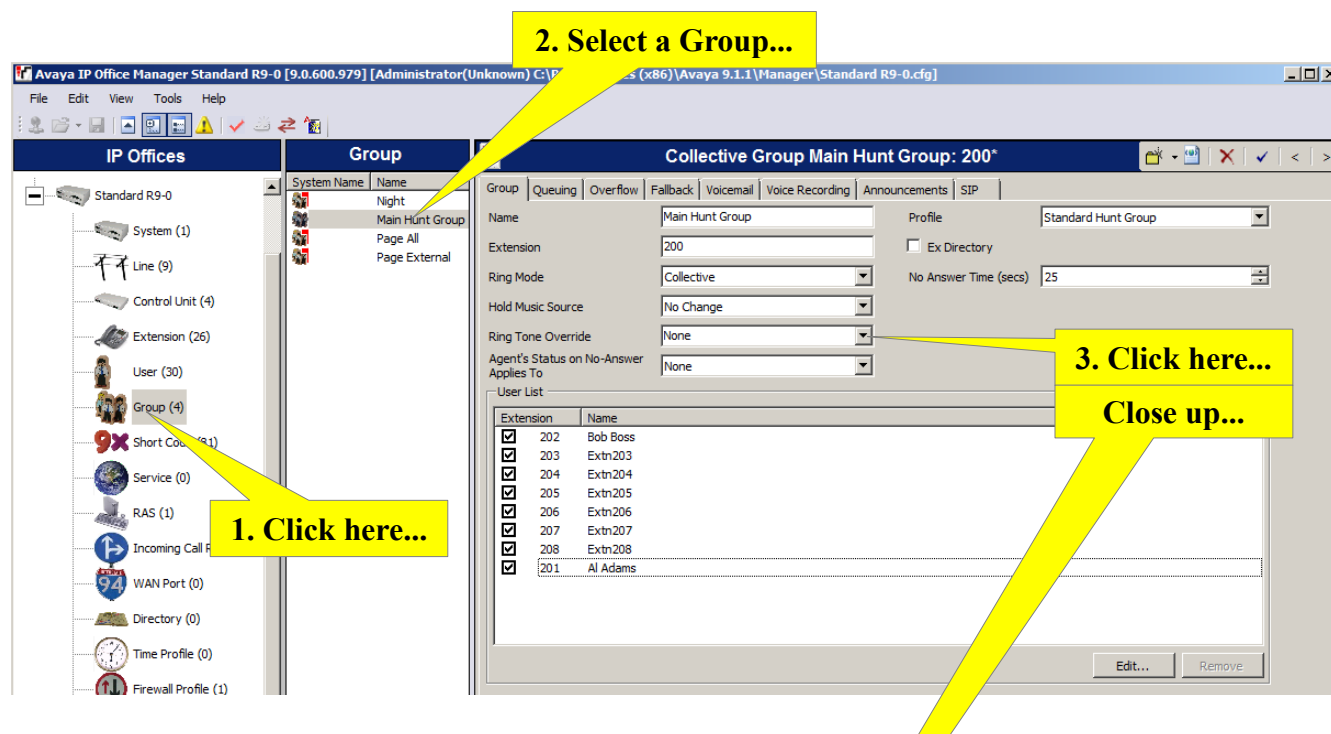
2. Select a Group...

Avaya IP Office Manager Standard R9-0 [9.0.600.979] [Administrator(Unknown) C:\P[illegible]s (x86)\Avaya 9.1.1\Manager\Standard R9-0.cfg]

File Edit View Tools Help

IP Offices

Standard R9-0
System (1)
Line (9)
Control Unit (4)
Extension (26)
User (30)
Group (4)
Short Co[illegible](81)
Service (0)
RAS (1)
Incoming Call R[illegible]
WAN Port (0)
Directory (0)
Time Profile (0)
Firewall Profile (1)

Group

| System Name | Name |
|---|---|
| | Night |
| | Main Hunt Group |
| | Page All |
| | Page External |

Collective Group Main Hunt Group: 200*

Group | Queuing | Overflow | Fallback | Voicemail | Voice Recording | Announcements | SIP

Name: Main Hunt Group
Profile: Standard Hunt Group
Extension: 200
Ex Directory
Ring Mode: Collective
No Answer Time (secs): 25
Hold Music Source: No Change
Ring Tone Override: None
Agent's Status on No-Answer Applies To: None

User List

| Extension | Name |
|---|---|
| 202 | Bob Boss |
| 203 | Extn203 |
| 204 | Extn204 |
| 205 | Extn205 |
| 206 | Extn206 |
| 207 | Extn207 |
| 208 | Extn208 |
| 201 | Al Adams |

Edit... Remove

3. Click here...

Close up...

1. Click here...